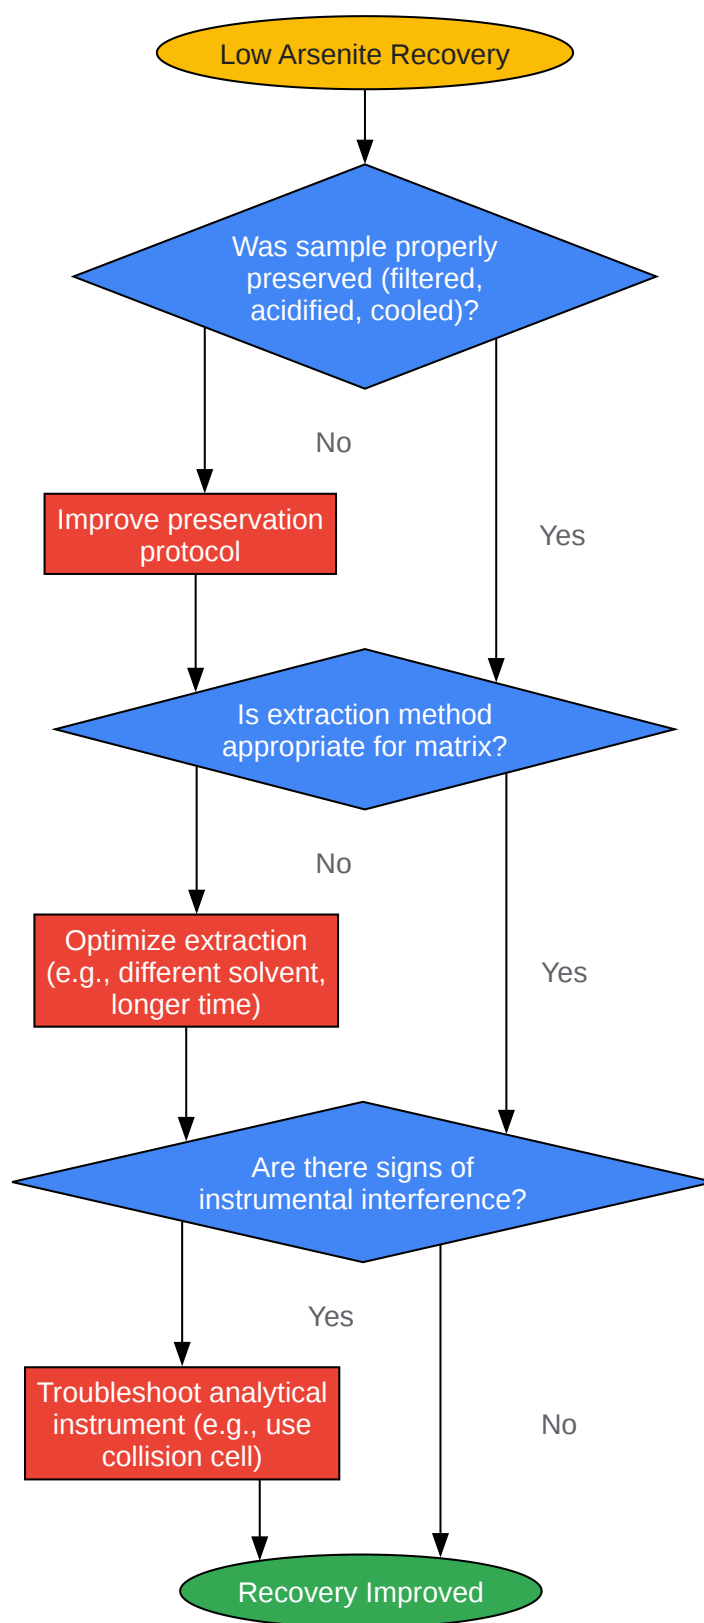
Low Arsenite Recovery

Was sample properly preserved (filtered, acidified, cooled)?

No

Improve preservation protocol

Yes

Is extraction method appropriate for matrix?

No

Optimize extraction (e.g., different solvent, longer time)

Yes

Are there signs of instrumental interference?

Yes

Troubleshoot analytical instrument (e.g., use collision cell)

No

Recovery Improved